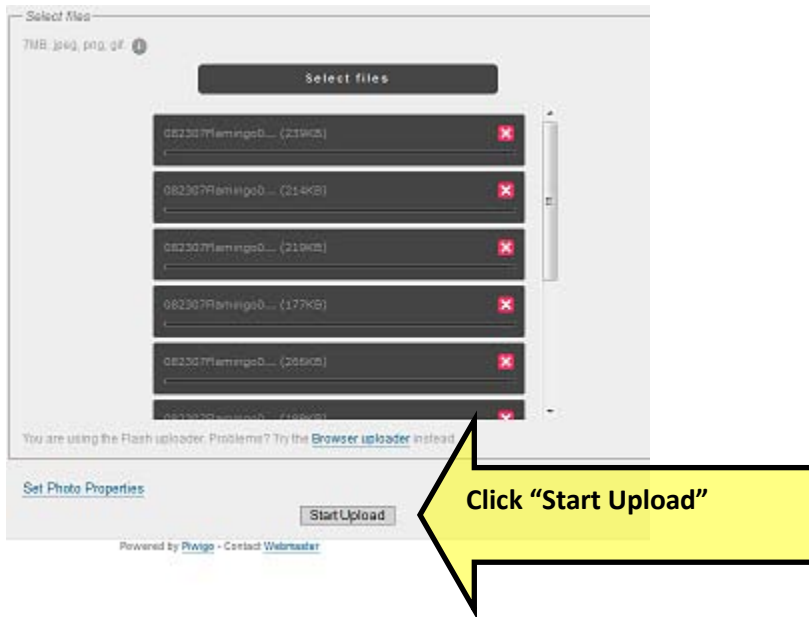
Select files

7MB, jpeg, png, gif

Select files

082307Flamingo0... (239KB)

082307Flamingo0... (214KB)

082307Flamingo0... (219KB)

082307Flamingo0... (177KB)

082307Flamingo0... (266KB)

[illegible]

You are using the Flash uploader. Problems? Try the Browser uploader instead.

Set Photo Properties

Start Upload

Powered by Piwigo - Contact Webmaster

Click “Start Upload”